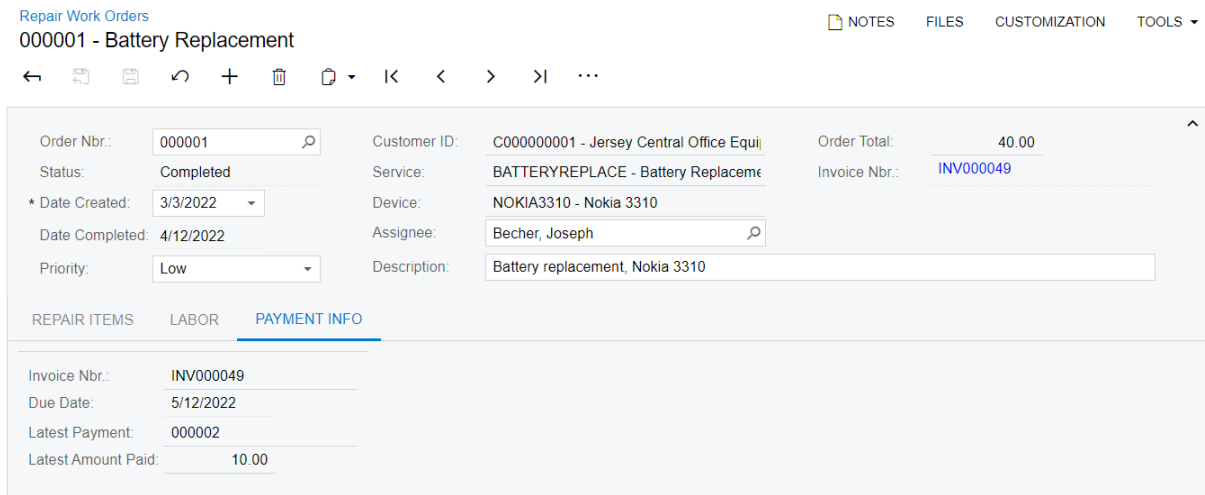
Repair Work Orders
000001 - Battery Replacement

NOTES FILES CUSTOMIZATION TOOLS

Order Nbr.: 000001
Status: Completed
* Date Created: 3/3/2022
Date Completed: 4/12/2022
Priority: Low

Customer ID: C000000001 - Jersey Central Office Equi
Service: BATTERYREPLACE - Battery Replaceme
Device: NOKIA3310 - Nokia 3310
Assignee: Becher, Joseph
Description: Battery replacement, Nokia 3310

Order Total: 40.00
Invoice Nbr.: INV000049

REPAIR ITEMS LABOR PAYMENT INFO

Invoice Nbr.: INV000049
Due Date: 5/12/2022
Latest Payment: 000002
Latest Amount Paid: 10.00